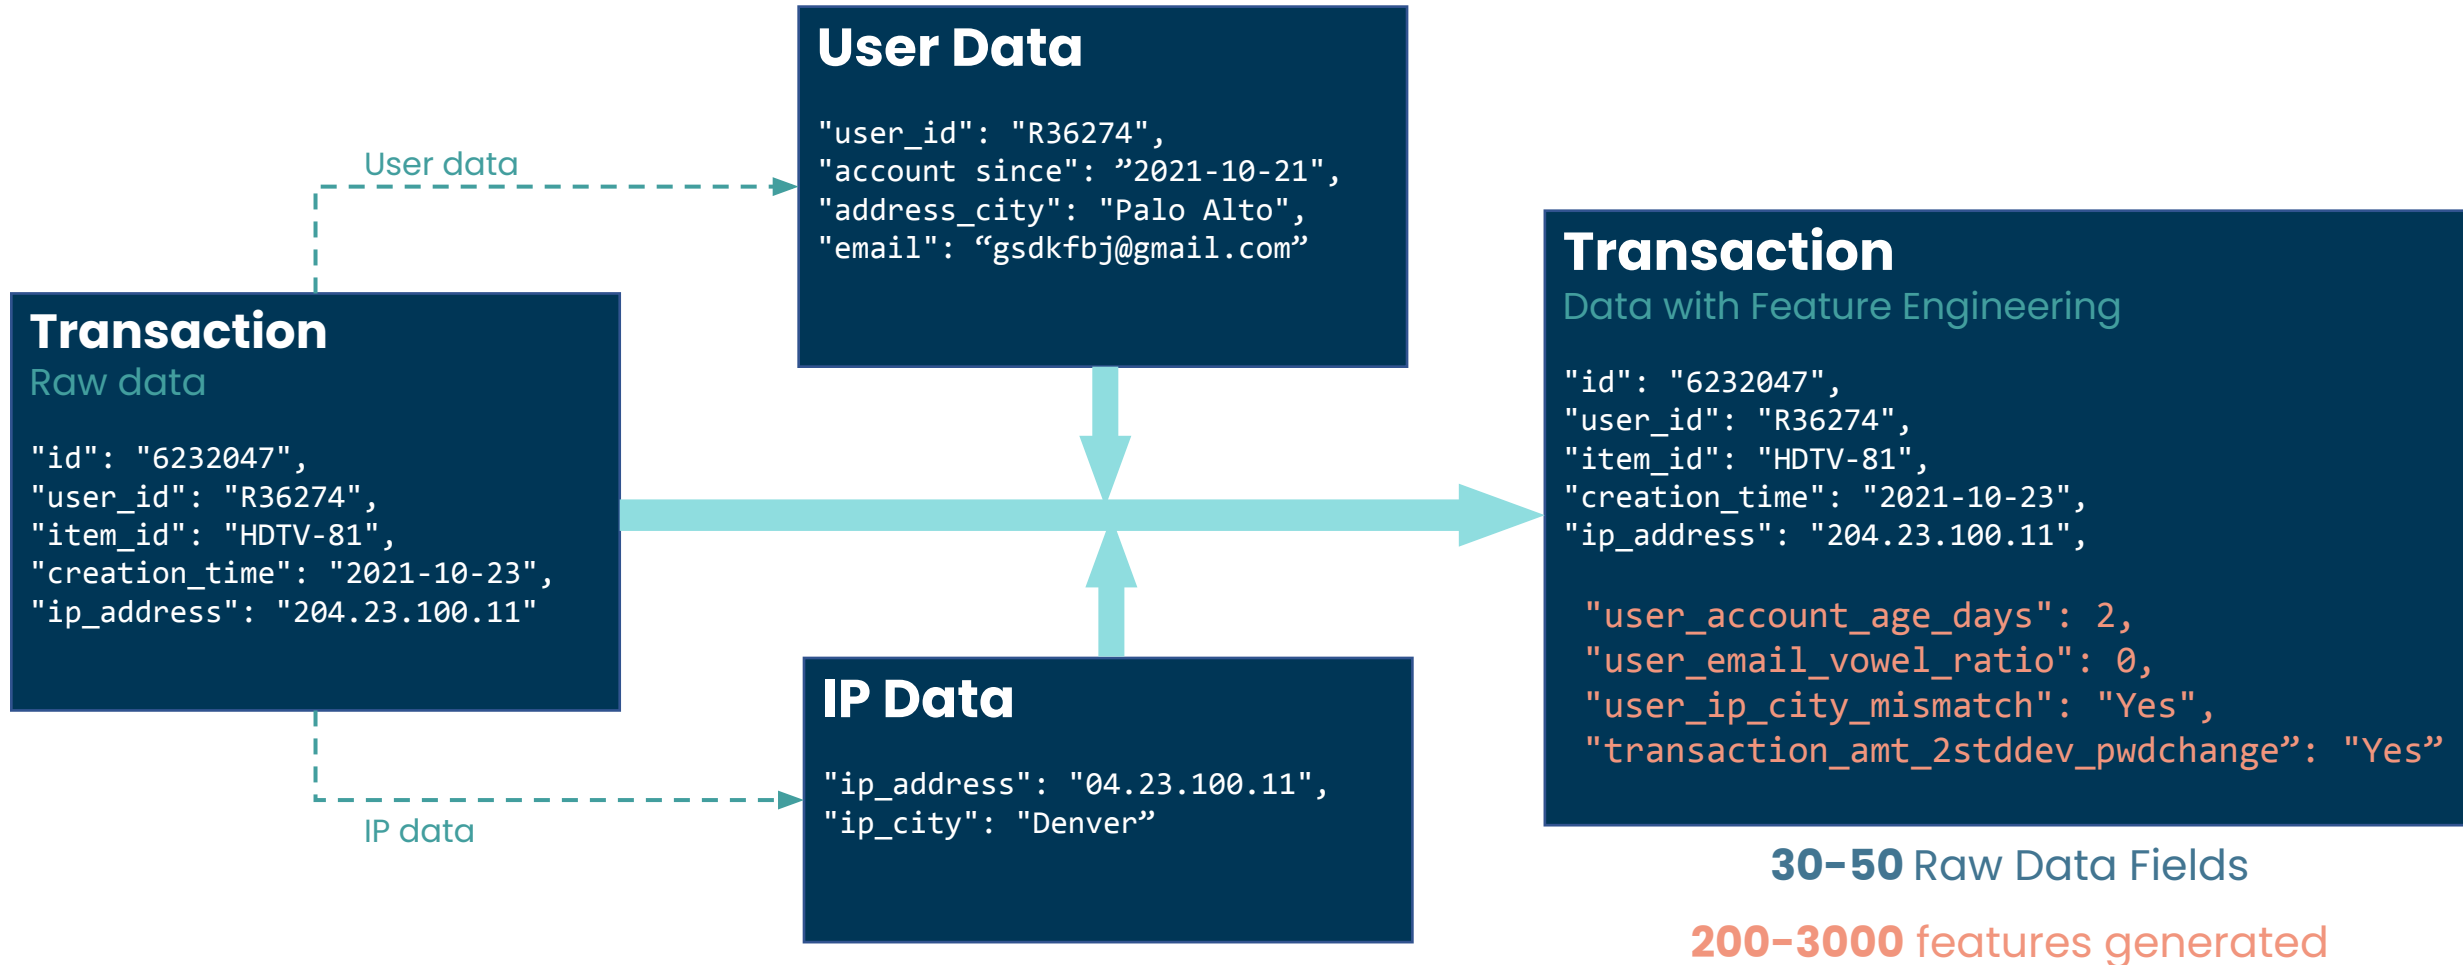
User Data

"user_id": "R36274",
"account since": ”2021-10-21",
"address_city": "Palo Alto",
"email": “gsdkfbj@gmail.com”

User data

Transaction
Raw data

"id": "6232047",
"user_id": "R36274",
"item_id": "HDTV-81",
"creation_time": "2021-10-23",
"ip_address": "204.23.100.11"

IP data

IP Data

"ip_address": "04.23.100.11",
"ip_city": "Denver”

Transaction
Data with Feature Engineering

"id": "6232047",
"user_id": "R36274",
"item_id": "HDTV-81",
"creation_time": "2021-10-23",
"ip_address": "204.23.100.11",

"user_account_age_days": 2,
"user_email_vowel_ratio": 0,
"user_ip_city_mismatch": "Yes",
"transaction_amt_2stddev_pwdchange”: "Yes”

30-50 Raw Data Fields

200-3000 features generated